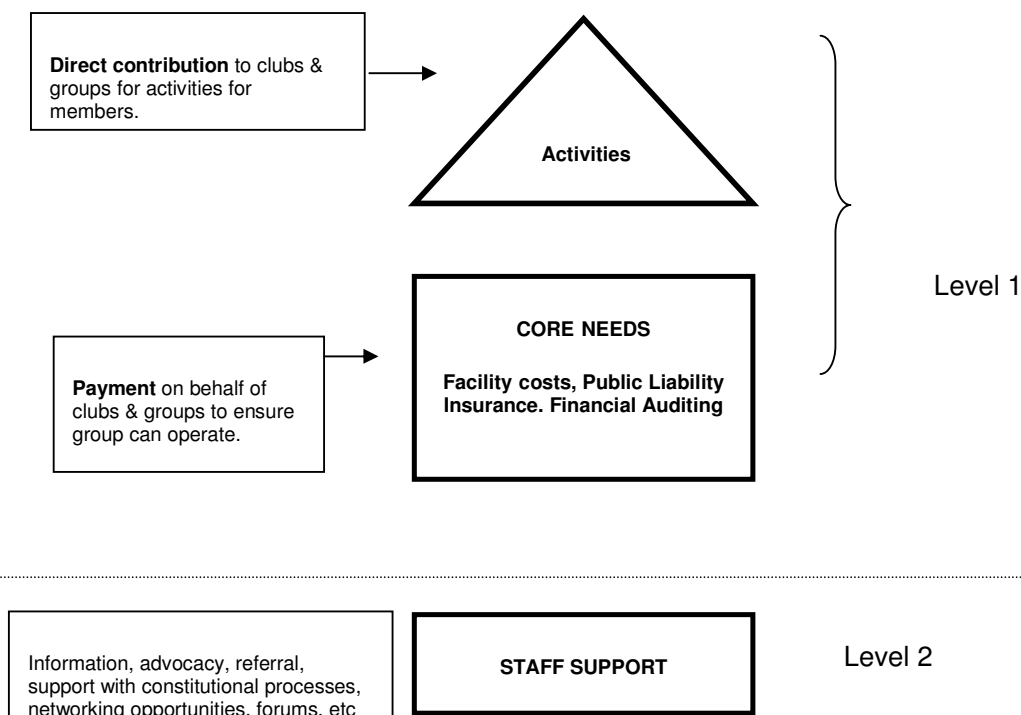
**Direct contribution** to clubs & groups for activities for members.

Activities

Level 1

CORE NEEDS

Facility costs, Public Liability Insurance. Financial Auditing

**Payment** on behalf of clubs & groups to ensure group can operate.

Information, advocacy, referral, support with constitutional processes, networking opportunities, forums, etc

STAFF SUPPORT

Level 2